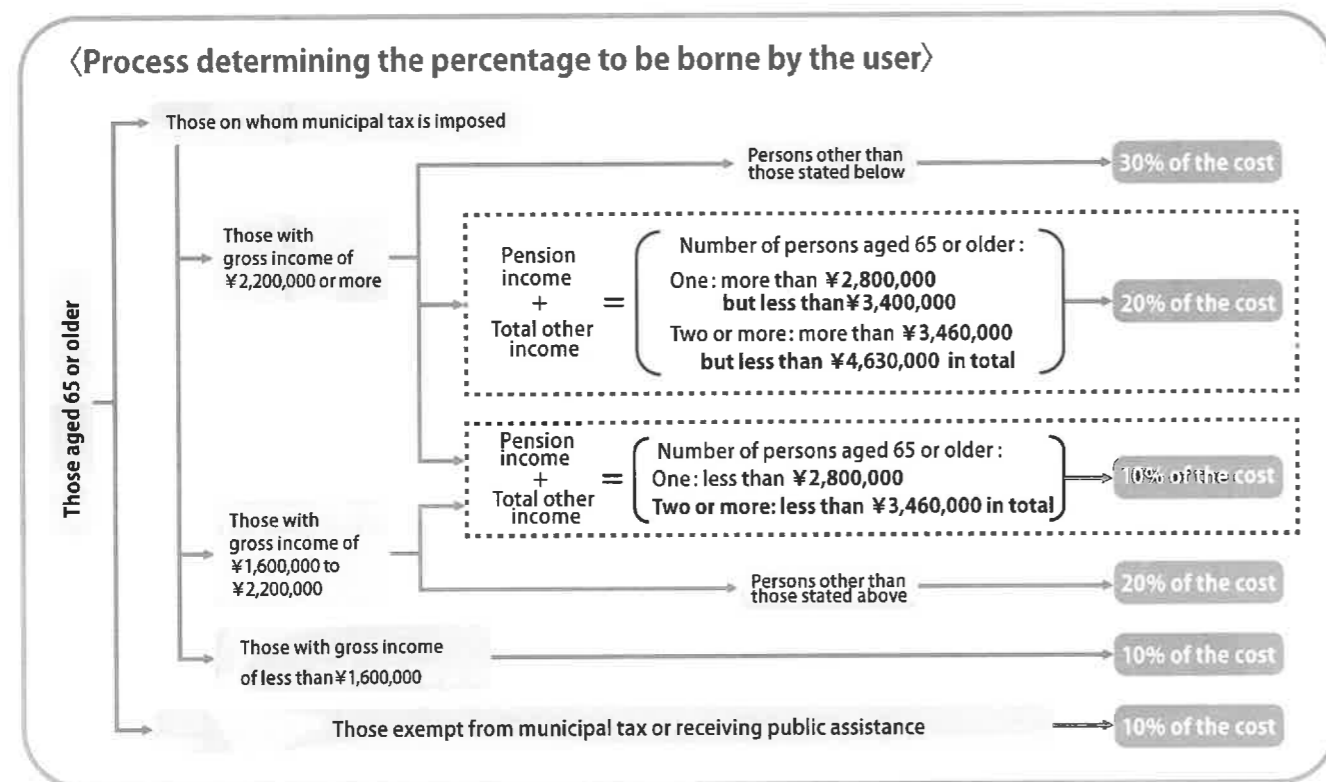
〈Process determining the percentage to be borne by the user〉

Those aged 65 or older

Those on whom municipal tax is imposed

Those with gross income of ¥2,200,000 or more

Persons other than those stated below

30% of the cost

Pension income + Total other income = ( Number of persons aged 65 or older : One : more than ¥2,800,000 but less than ¥3,400,000 Two or more: more than ¥3,460,000 but less than ¥4,630,000 in total )

20% of the cost

Pension income + Total other income = ( Number of persons aged 65 or older : One : less than ¥2,800,000 Two or more: less than ¥3,460,000 in total )

10% of the cost

Those with gross income of ¥1,600,000 to ¥2,200,000

Persons other than those stated above

20% of the cost

Those with gross income of less than ¥1,600,000

10% of the cost

Those exempt from municipal tax or receiving public assistance

10% of the cost